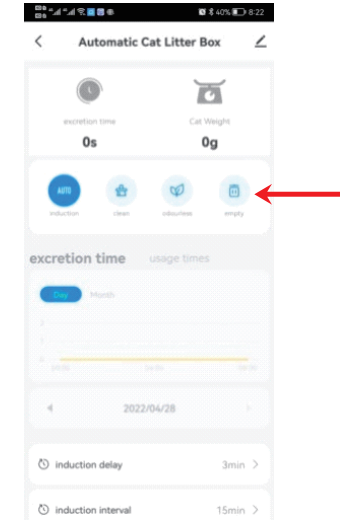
40% 8:22

Automatic Cat Litter Box

excretion time
0s

Cat Weight
0g

AUTO
induction
clean
odourless
empty

excretion time usage times

Day Month

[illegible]

2022/04/28

induction delay 3min

induction interval 15min